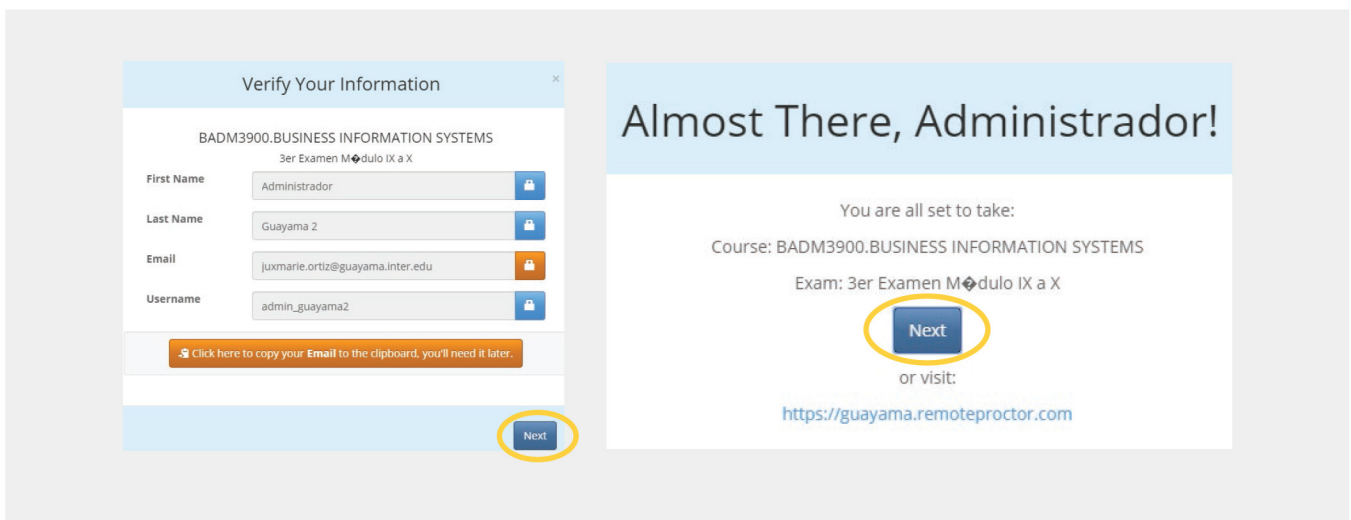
Verify Your Information

×

BADM3900.BUSINESS INFORMATION SYSTEMS

3er Examen M�dulo IX a X

First Name Administrador

Last Name Guayama 2

Email juxmarie.ortiz@guayama.inter.edu

Username admin_guayama2

Click here to copy your **Email** to the clipboard, you'll need it later.

Next

Almost There, Administrador!

You are all set to take:

Course: BADM3900.BUSINESS INFORMATION SYSTEMS

Exam: 3er Examen M�dulo IX a X

Next

or visit:

https://guayama.remoteproctor.com